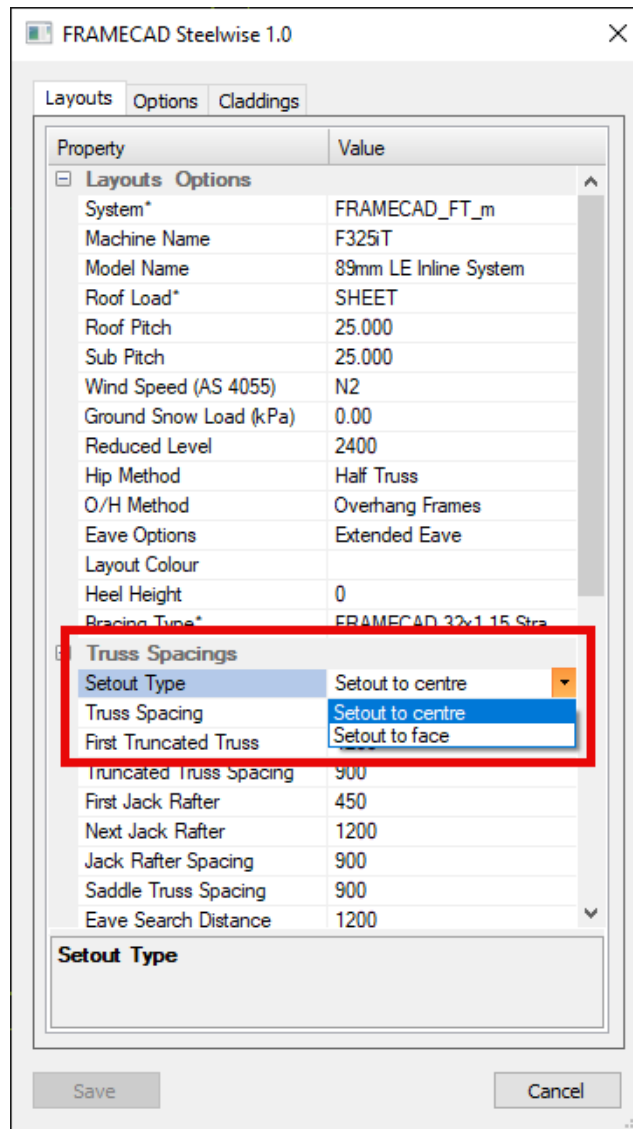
FRAMECAD Steelwise 1.0

Layouts | Options | Claddings

| Property | Value |
|---|---|
| ⊟ Layouts Options | |
| System* | FRAMECAD_FT_m |
| Machine Name | F325iT |
| Model Name | 89mm LE Inline System |
| Roof Load* | SHEET |
| Roof Pitch | 25.000 |
| Sub Pitch | 25.000 |
| Wind Speed (AS 4055) | N2 |
| Ground Snow Load (kPa) | 0.00 |
| Reduced Level | 2400 |
| Hip Method | Half Truss |
| O/H Method | Overhang Frames |
| Eave Options | Extended Eave |
| Layout Colour | |
| Heel Height | 0 |
| Bracing Type* | FRAMECAD 32x1.15 Stra |
| ⊟ Truss Spacings | |
| Setout Type | Setout to centre |
| Truss Spacing | Setout to centre |
| First Truncated Truss | Setout to face |
| Truncated Truss Spacing | 900 |
| First Jack Rafter | 450 |
| Next Jack Rafter | 1200 |
| Jack Rafter Spacing | 900 |
| Saddle Truss Spacing | 900 |
| Eave Search Distance | 1200 |

Setout Type

Save | Cancel